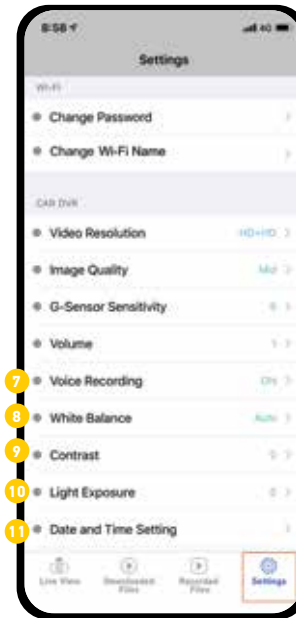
8:58

Settings

Wi-Fi

Change Password

Change Wi-Fi Name

CAR DVR

Video Resolution HD+HD

Image Quality Mid

G-Sensor Sensitivity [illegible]

Volume 1

7 Voice Recording On

8 White Balance Auto

9 Contrast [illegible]

10 Light Exposure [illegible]

11 Date and Time Setting

Live View Downloaded Files Recorded Files Settings